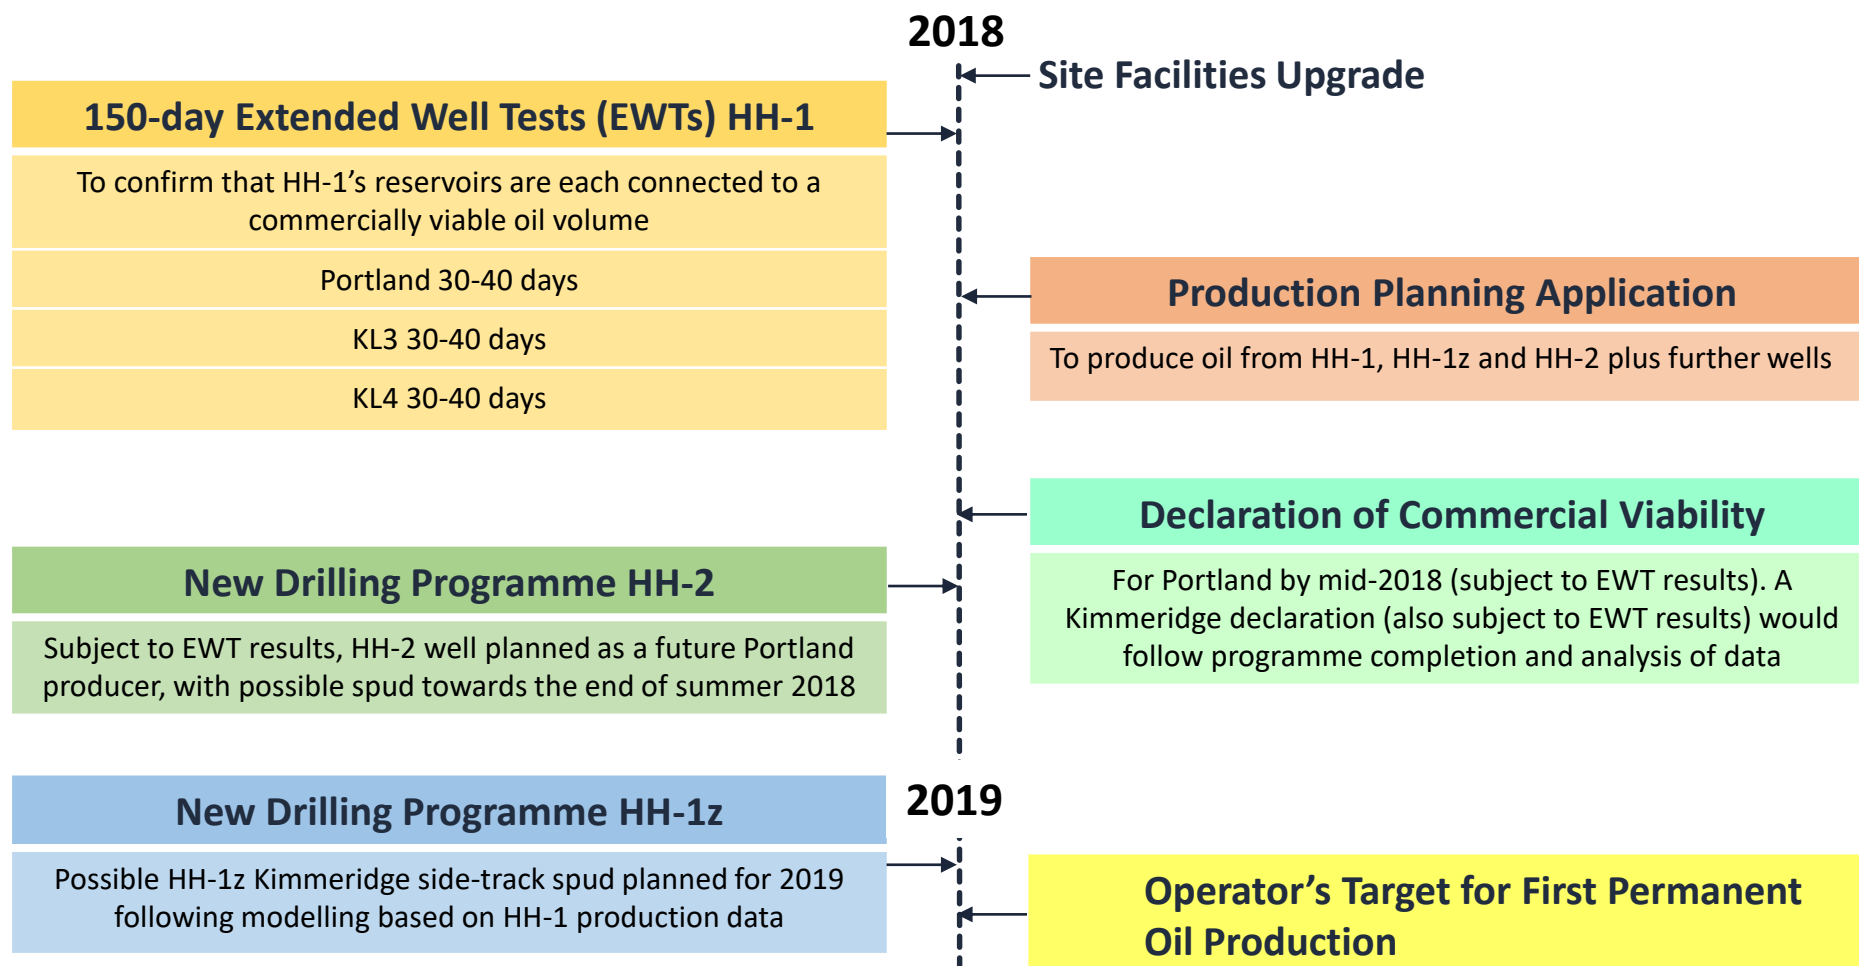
2018

Site Facilities Upgrade

150-day Extended Well Tests (EWTs) HH-1

To confirm that HH-1's reservoirs are each connected to a commercially viable oil volume

Portland 30-40 days

KL3 30-40 days

KL4 30-40 days

Production Planning Application

To produce oil from HH-1, HH-1z and HH-2 plus further wells

Declaration of Commercial Viability

For Portland by mid-2018 (subject to EWT results). A Kimmeridge declaration (also subject to EWT results) would follow programme completion and analysis of data

New Drilling Programme HH-2

Subject to EWT results, HH-2 well planned as a future Portland producer, with possible spud towards the end of summer 2018

2019

New Drilling Programme HH-1z

Possible HH-1z Kimmeridge side-track spud planned for 2019 following modelling based on HH-1 production data

Operator's Target for First Permanent Oil Production